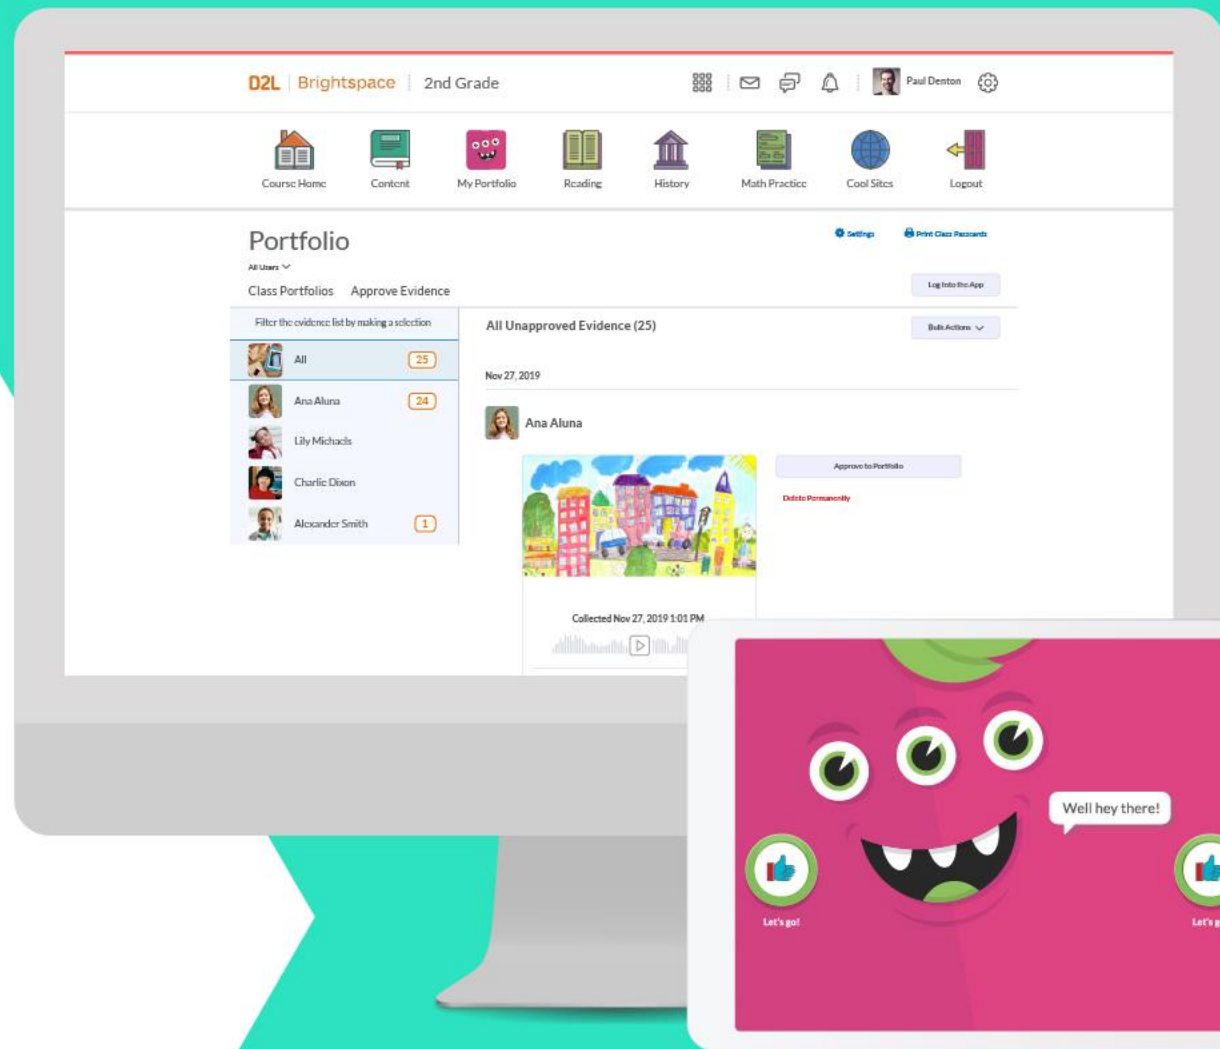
D2L | Brightspace | 2nd Grade

Paul Denton

Course Home
Content
My Portfolio
Reading
History
Math Practice
Cool Sites
Logout

Portfolio

All Users

Settings
Print Class Passcards

Class Portfolios
Approve Evidence

Log Into the App

Filter the evidence list by making a selection

All 25
Ana Aluna 24
Lily Michaels
Charlie Dixon
Alexander Smith 1

All Unapproved Evidence (25)

Bulk Actions

Nov 27, 2019

Ana Aluna

Approve to Portfolio

Delete Permanently

Collected Nov 27, 2019 1:01 PM

Well hey there!

Let's go!

Let's g